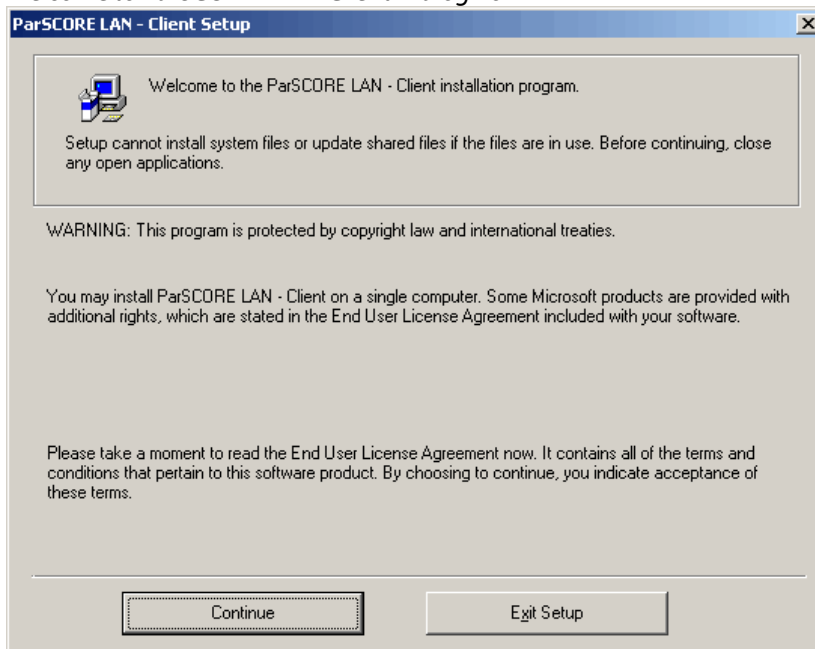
ParSCORE LAN - Client Setup

×

Welcome to the ParSCORE LAN - Client installation program.

Setup cannot install system files or update shared files if the files are in use. Before continuing, close any open applications.

WARNING: This program is protected by copyright law and international treaties.

You may install ParSCORE LAN - Client on a single computer. Some Microsoft products are provided with additional rights, which are stated in the End User License Agreement included with your software.

Please take a moment to read the End User License Agreement now. It contains all of the terms and conditions that pertain to this software product. By choosing to continue, you indicate acceptance of these terms.

Continue

Exit Setup